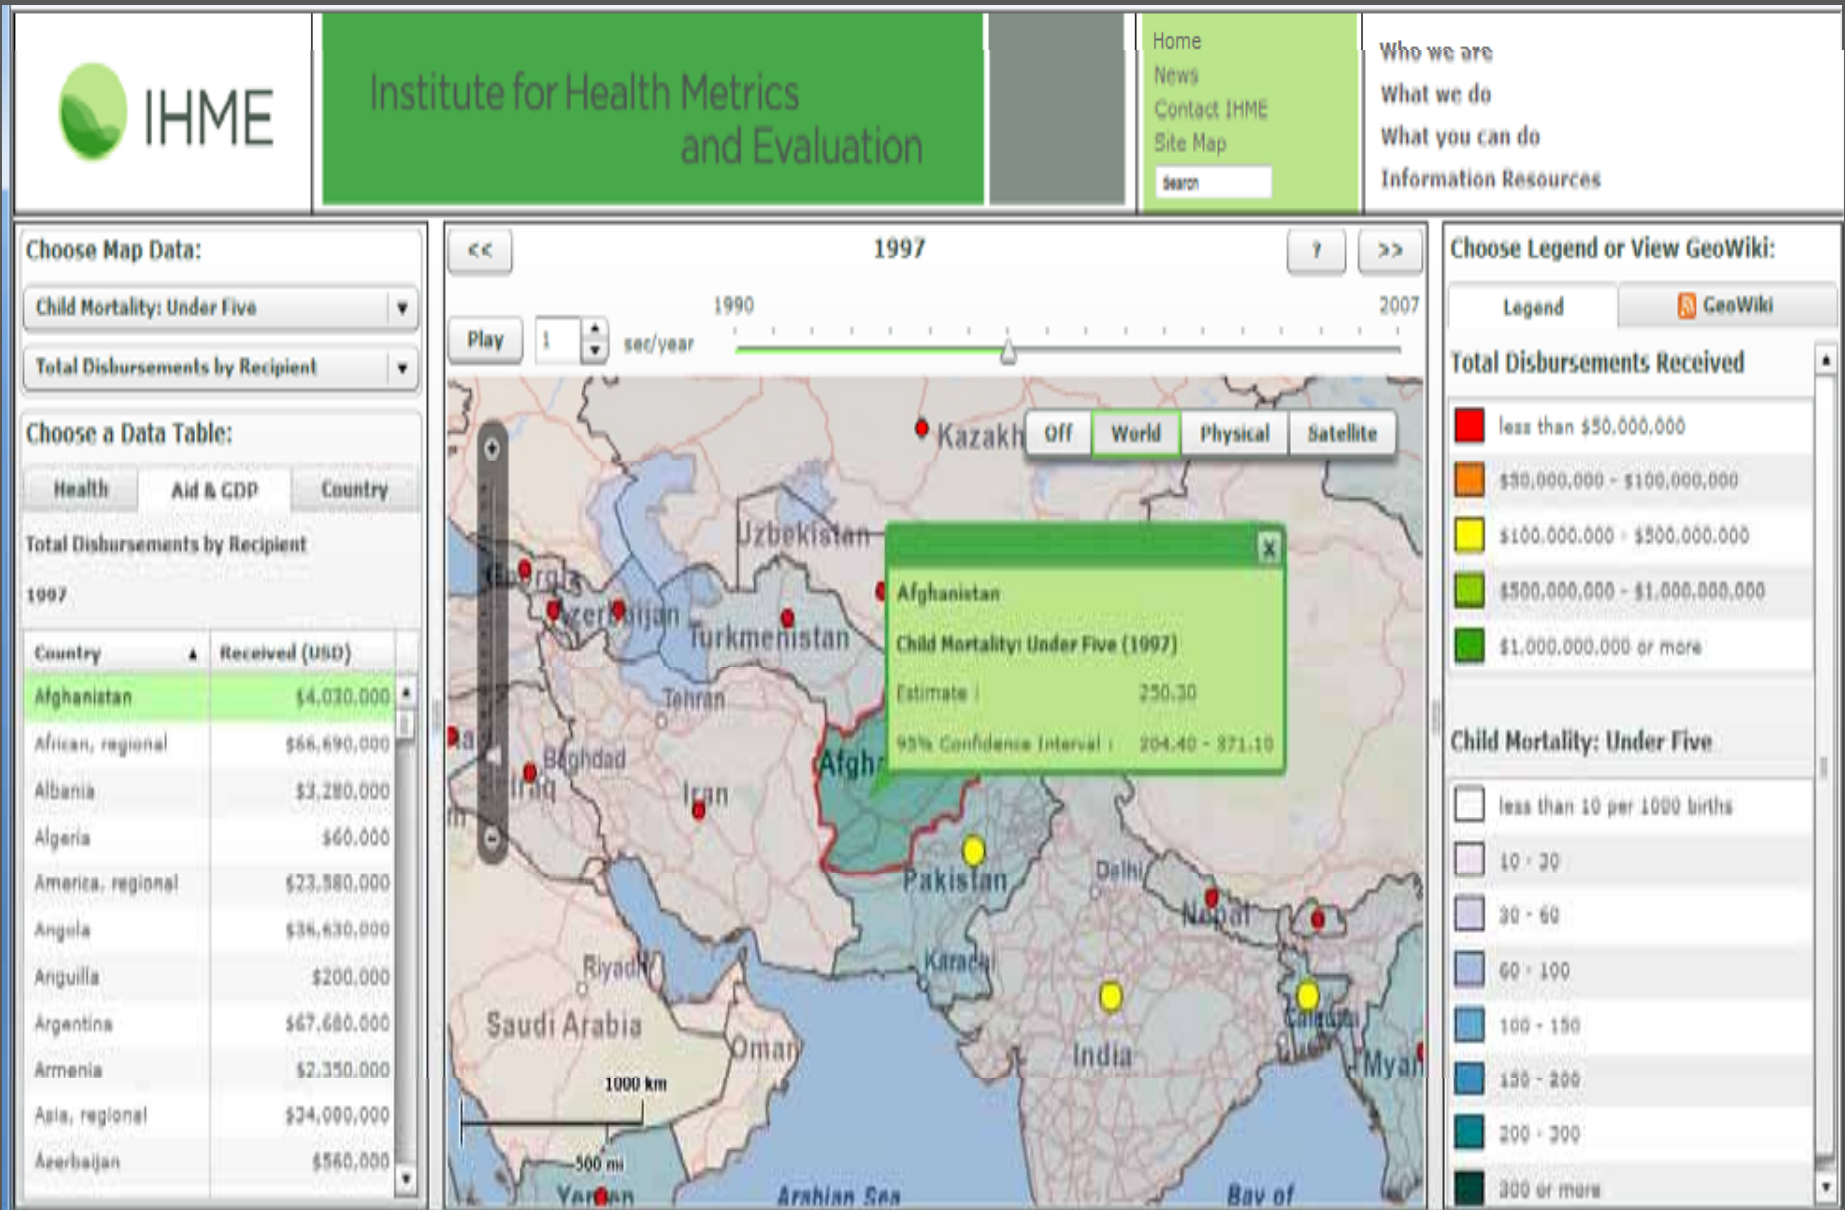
IHME

Institute for Health Metrics and Evaluation

Home
News
Contact IHME
Site Map
Search

Who we are
What we do
What you can do
Information Resources

Choose Map Data:

Child Mortality: Under Five

Total Disbursements by Recipient

Choose a Data Table:

Health | Aid & GDP | Country

Total Disbursements by Recipient

1997

| Country | Received (USD) |
|---|---|
| Afghanistan | $4,030,000 |
| African, regional | $66,690,000 |
| Albania | $3,280,000 |
| Algeria | $60,000 |
| America, regional | $23,580,000 |
| Angola | $36,630,000 |
| Anguilla | $200,000 |
| Argentina | $67,680,000 |
| Armenia | $2,350,000 |
| Asia, regional | $34,000,000 |
| Azerbaijan | $560,000 |

<<
1997
?
>>

Play 1 sec/year
1990
2007

Off | World | Physical | Satellite

Kazakh
Uzbekistan
Georgia
Azerbaijan
Turkmenistan
Tehran
Baghdad
Iraq
Iran
Afgh
Pakistan
Delhi
Nepal
Karachi
Riyadh
Saudi Arabia
Oman
India
Calcutta
Myan
Yemen
Arabian Sea
Bay of
1000 km
500 mi

Afghanistan
Child Mortality: Under Five (1997)
Estimate : 250.30
95% Confidence Interval : 204.40 - 371.10

Choose Legend or View GeoWiki:

Legend | GeoWiki

Total Disbursements Received

less than $50,000,000
$50,000,000 - $100,000,000
$100,000,000 - $500,000,000
$500,000,000 - $1,000,000,000
$1,000,000,000 or more

Child Mortality: Under Five

less than 10 per 1000 births
10 - 30
30 - 60
60 - 100
100 - 150
150 - 200
200 - 300
300 or more